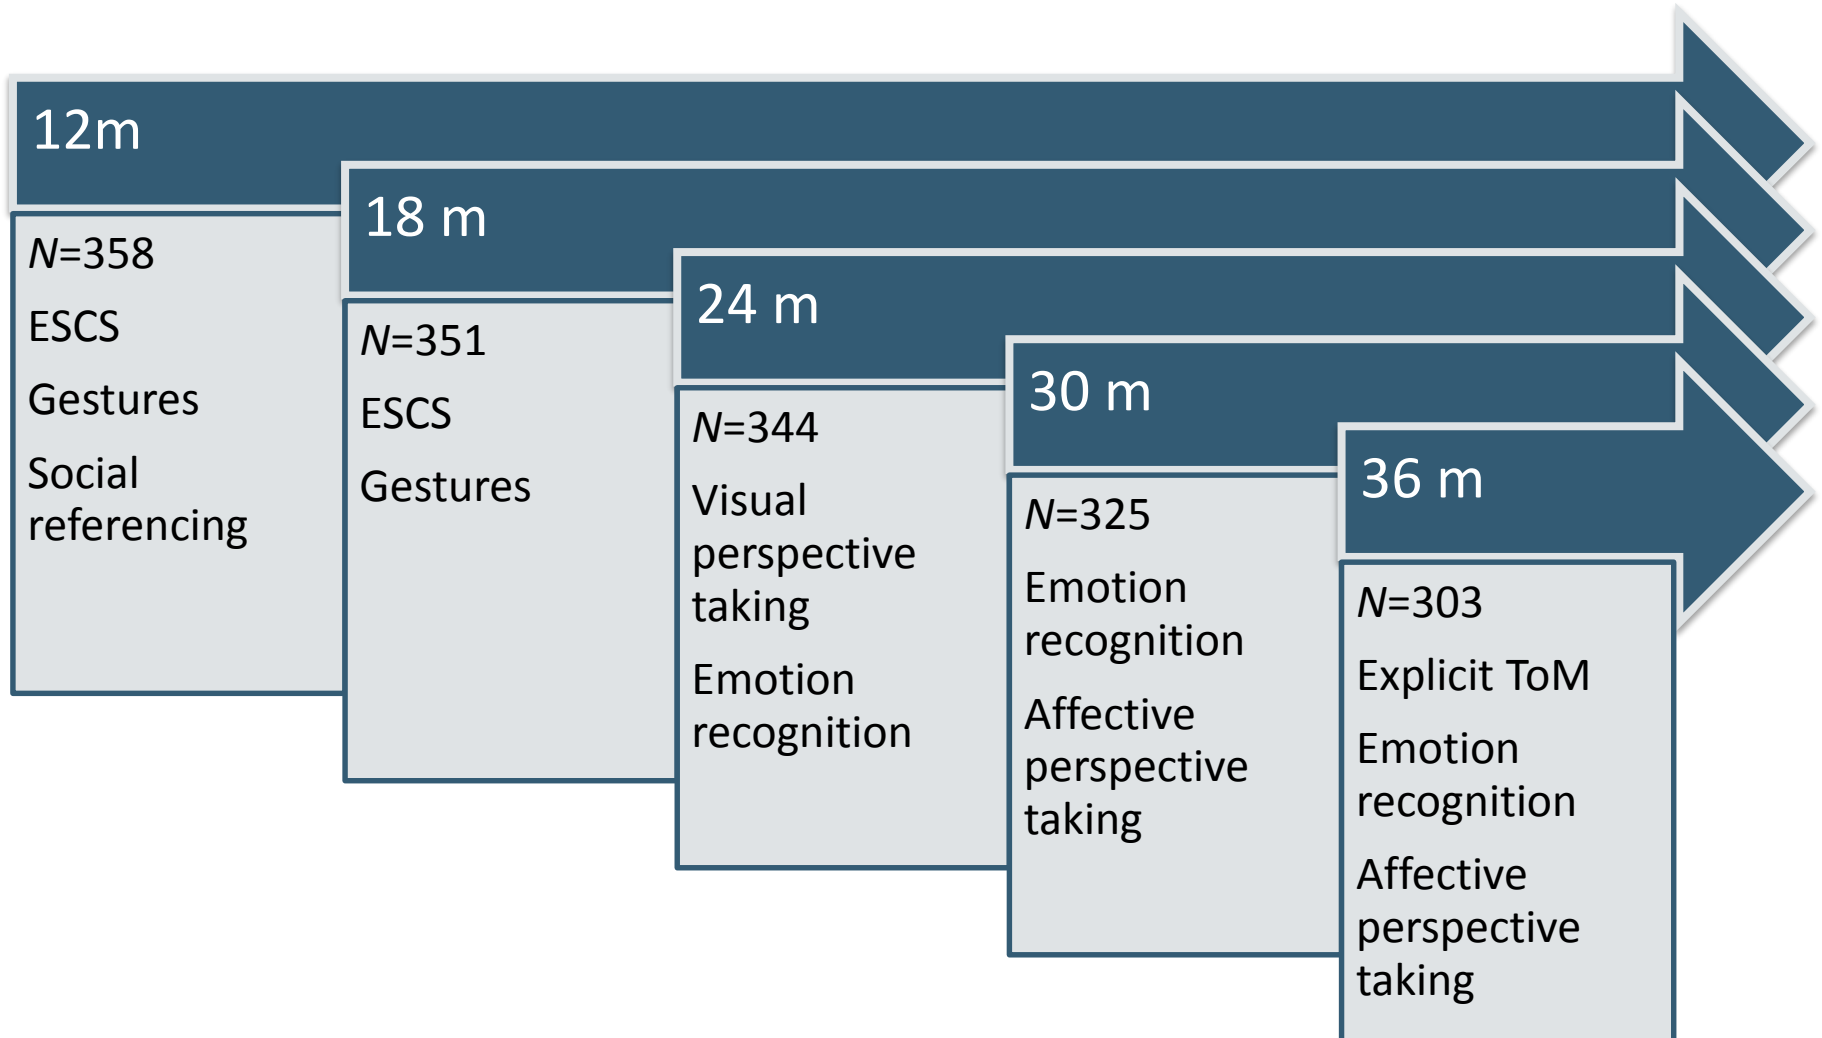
12m

N=358

ESCS

Gestures

Social referencing

18 m

N=351

ESCS

Gestures

24 m

N=344

Visual perspective taking

Emotion recognition

30 m

N=325

Emotion recognition

Affective perspective taking

36 m

N=303

Explicit ToM

Emotion recognition

Affective perspective taking